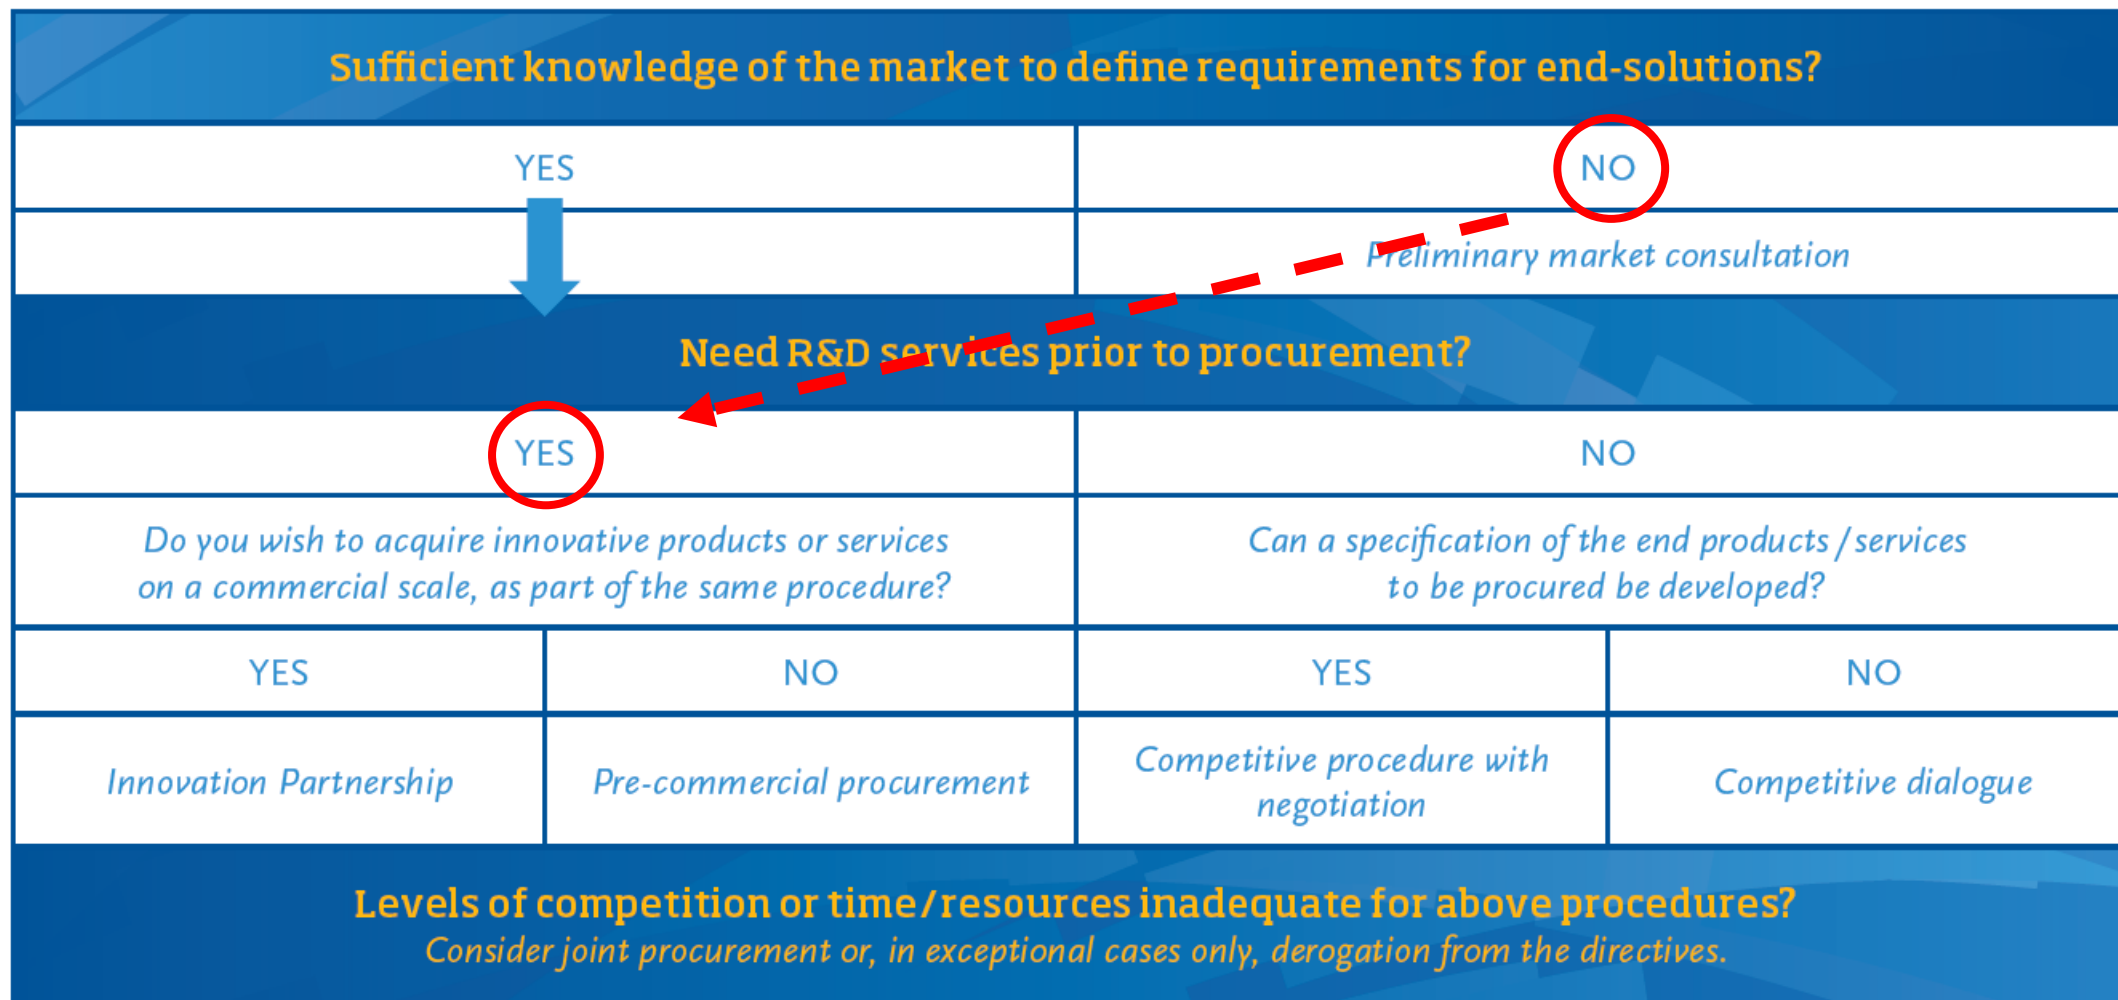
Sufficient knowledge of the market to define requirements for end-solutions?

| YES | NO |
|---|---|
| | Preliminary market consultation |

Need R&D services prior to procurement?

| YES | NO |
|---|---|
| Do you wish to acquire innovative products or services on a commercial scale, as part of the same procedure? | Can a specification of the end products / services to be procured be developed? |

| YES | NO | YES | NO |
|---|---|---|---|
| Innovation Partnership | Pre-commercial procurement | Competitive procedure with negotiation | Competitive dialogue |

Levels of competition or time / resources inadequate for above procedures?
Consider joint procurement or, in exceptional cases only, derogation from the directives.